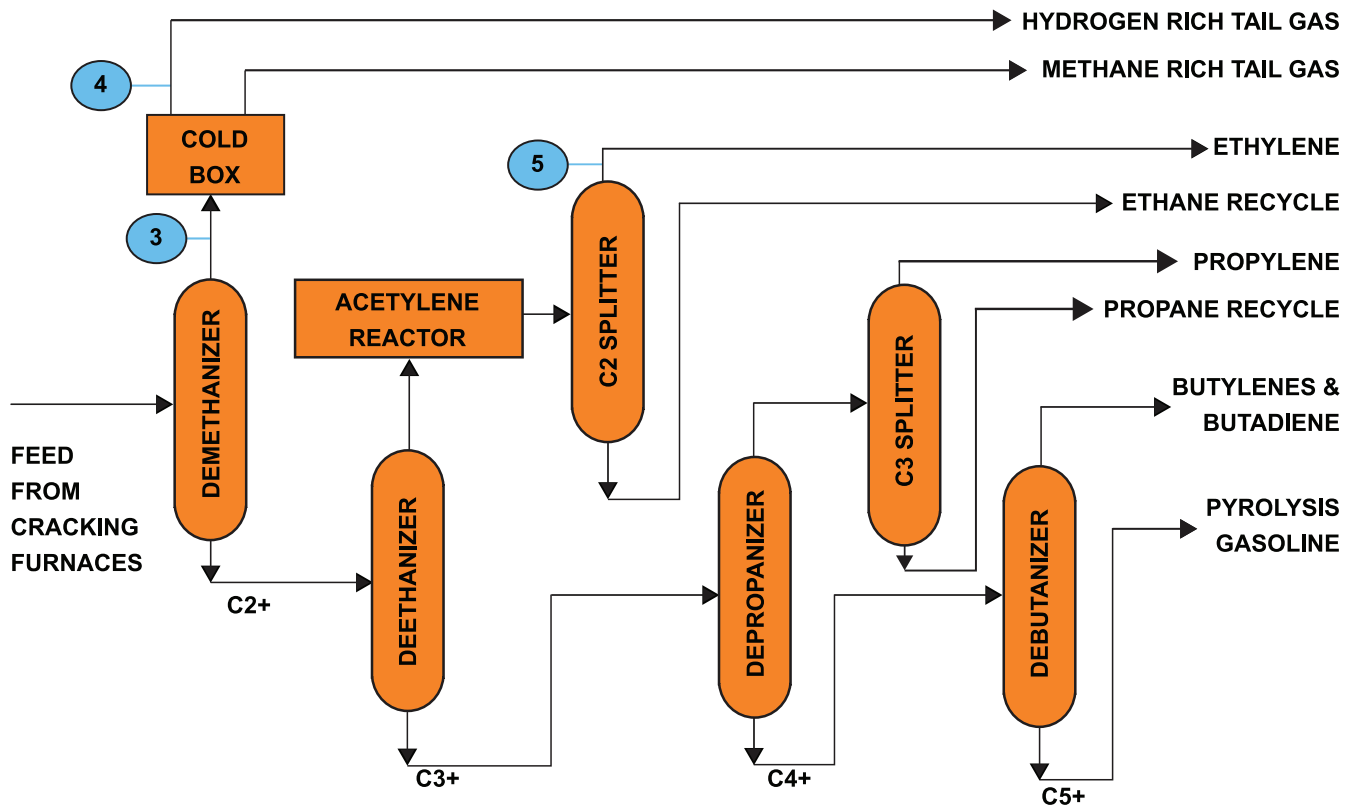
HYDROGEN RICH TAIL GAS

4

METHANE RICH TAIL GAS

COLD BOX

5

ETHYLENE

ETHANE RECYCLE

3

PROPYLENE

ACETYLENE REACTOR

PROPANE RECYCLE

C2 SPLITTER

DEMETHANIZER

C3 SPLITTER

BUTYLENES & BUTADIENE

FEED FROM CRACKING FURNACES

DEETHANIZER

PYROLYSIS GASOLINE

DEPROPANIZER

DEBUTANIZER

C2+

C3+

C4+

C5+